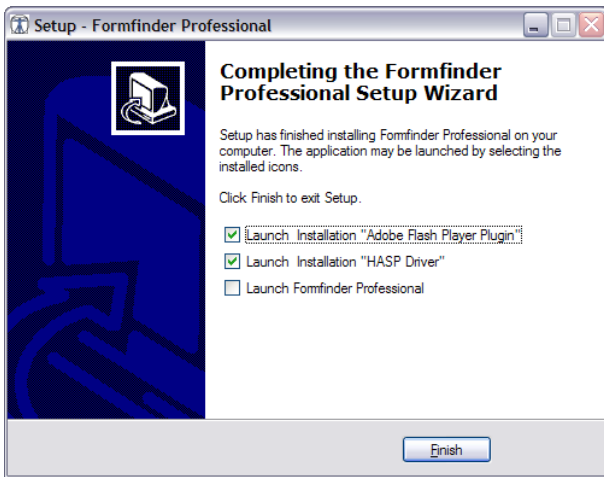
Setup - Formfinder Professional

Completing the Formfinder Professional Setup Wizard

Setup has finished installing Formfinder Professional on your computer. The application may be launched by selecting the installed icons.

Click Finish to exit Setup.

Launch Installation "Adobe Flash Player Plugin"

Launch Installation "HASP Driver"

Launch Formfinder Professional

Finish